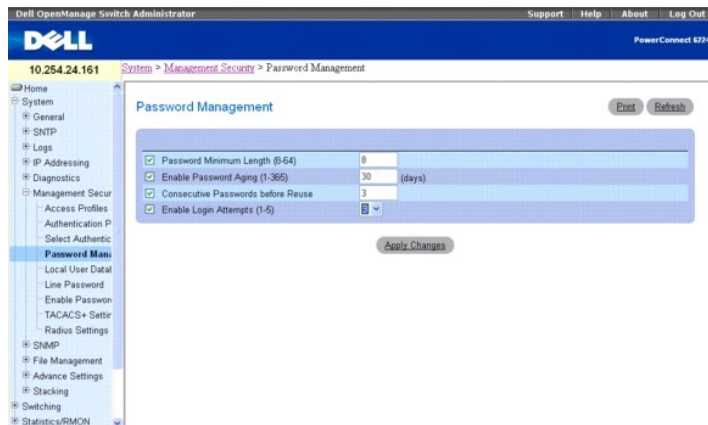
Dell OpenManage Switch Administrator
Support | Help | About | Log Out
DELL
PowerConnect 622
10.254.24.161
System > Management Security > Password Management
Home
System
General
SNTP
Logs
IP Addressing
Diagnostics
Management Secur
Access Profiles
Authentication P
Select Authentic
Password Mana
Local User Datal
Line Password
Enable Passwor
TACACS+ Settir
Radius Settings
SNMP
File Management
Advance Settings
Stacking
Switching
Statistics/RMON

Password Management
Print
Refresh

| | |
|---|---|
| Password Minimum Length (8-64) | 8 |
| Enable Password Aging (1-365) | 30 (days) |
| Consecutive Passwords before Reuse | 3 |
| Enable Login Attempts (1-5) | 3 |

Apply Changes